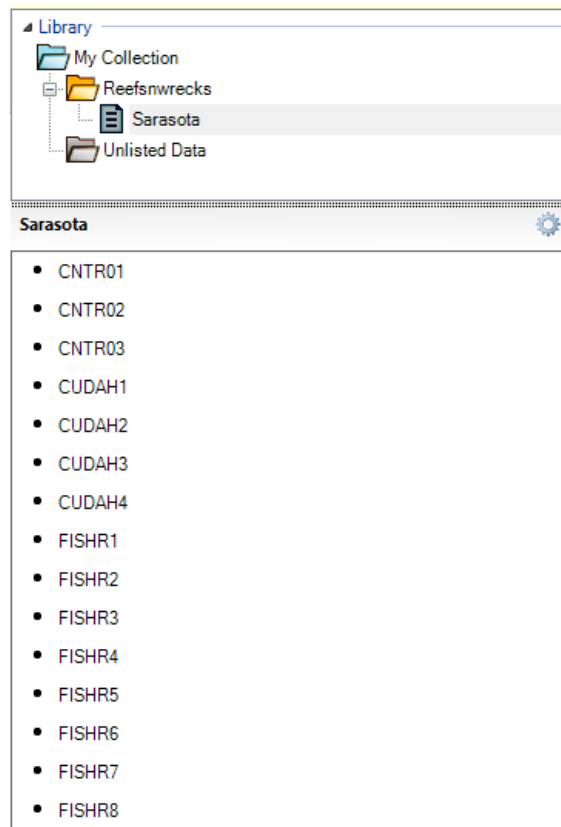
Library
My Collection
Reefsnwrecks
Sarasota
Unlisted Data

Sarasota

- CNTR01
- CNTR02
- CNTR03
- CUDAH1
- CUDAH2
- CUDAH3
- CUDAH4
- FISHR1
- FISHR2
- FISHR3
- FISHR4
- FISHR5
- FISHR6
- FISHR7
- FISHR8